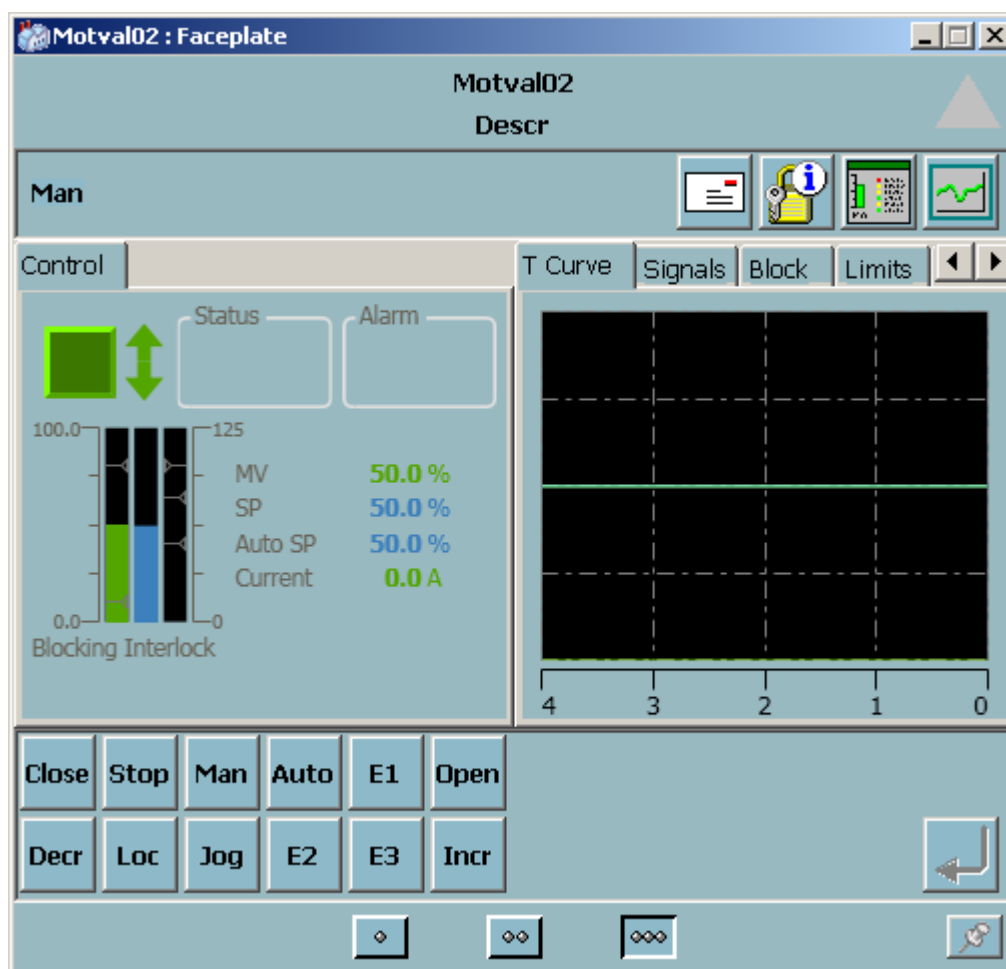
Motval02 : Faceplate

Motval02
Descr

Man

Control

Status

Alarm

100.0
125
0.0
0

MV 50.0 %
SP 50.0 %
Auto SP 50.0 %
Current 0.0 A

Blocking Interlock

T Curve | Signals | Block | Limits

4 3 2 1 0

Close Stop Man Auto E1 Open
Decr Loc Jog E2 E3 Incr